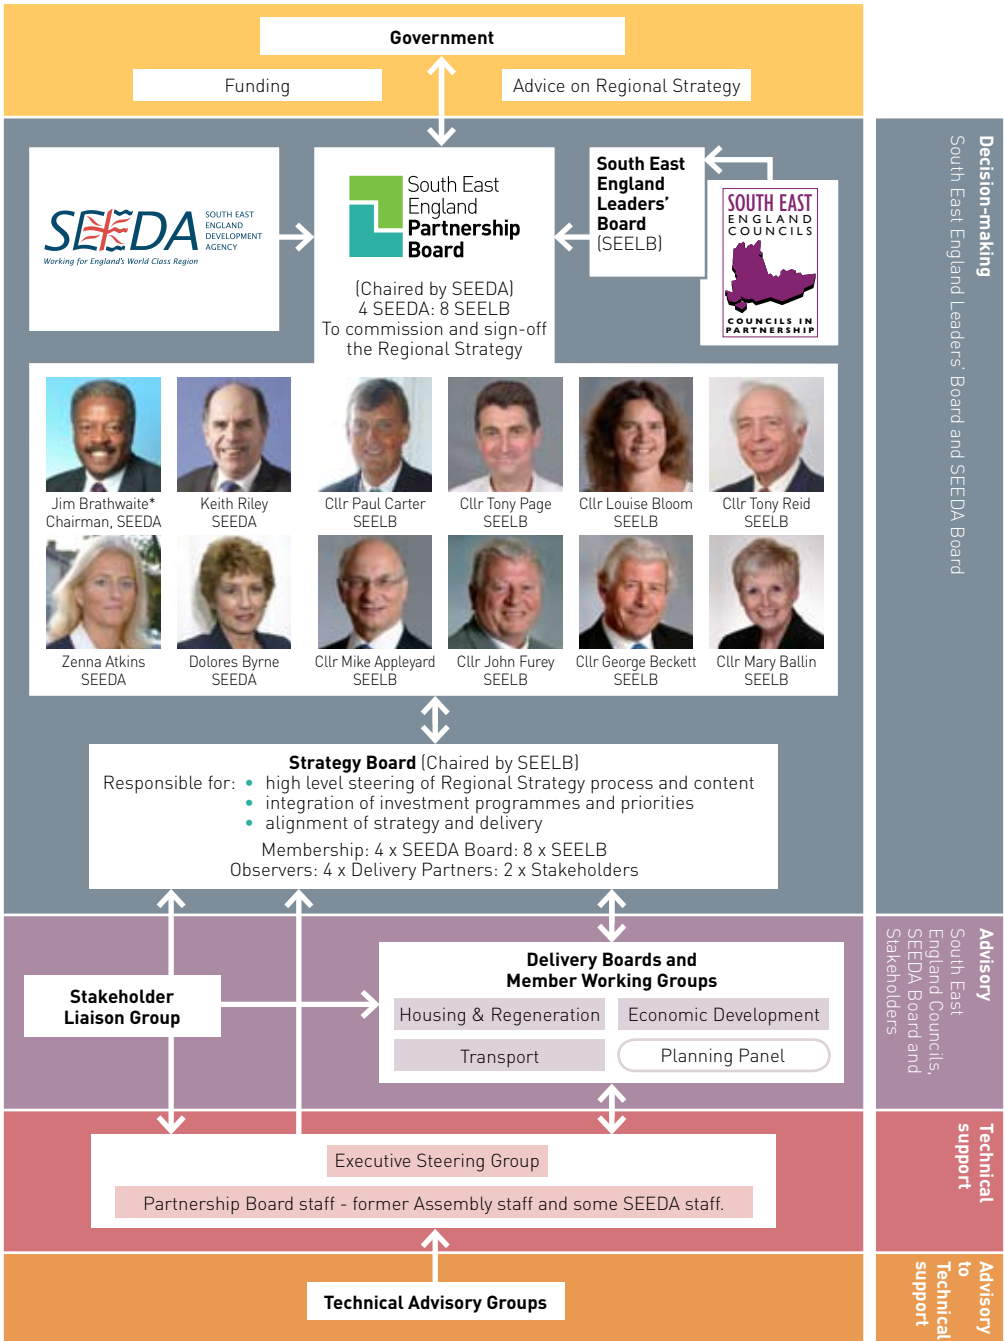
Government

Funding

Advice on Regional Strategy

SEEDA SOUTH EAST ENGLAND DEVELOPMENT AGENCY
Working for England's World Class Region

South East England Partnership Board

(Chaired by SEEDA)
4 SEEDA: 8 SEELB
To commission and sign-off the Regional Strategy

South East England Leaders' Board (SEELB)

SOUTH EAST ENGLAND COUNCILS
COUNCILS IN PARTNERSHIP

Jim Brathwaite* Chairman, SEEDA
Keith Riley SEEDA
Cllr Paul Carter SEELB
Cllr Tony Page SEELB
Cllr Louise Bloom SEELB
Cllr Tony Reid SEELB
Zenna Atkins SEEDA
Dolores Byrne SEEDA
Cllr Mike Appleyard SEELB
Cllr John Furey SEELB
Cllr George Beckett SEELB
Cllr Mary Ballin SEELB

Strategy Board (Chaired by SEELB)
Responsible for:
• high level steering of Regional Strategy process and content
• integration of investment programmes and priorities
• alignment of strategy and delivery
Membership: 4 x SEEDA Board: 8 x SEELB
Observers: 4 x Delivery Partners: 2 x Stakeholders

Stakeholder Liaison Group

Delivery Boards and Member Working Groups
Housing & Regeneration
Economic Development
Transport
Planning Panel

Executive Steering Group
Partnership Board staff - former Assembly staff and some SEEDA staff.

Technical Advisory Groups

Decision-making
South East England Leaders' Board and SEEDA Board

Advisory
South East England Councils, SEEDA Board and Stakeholders

Technical support

Advisory to Technical support